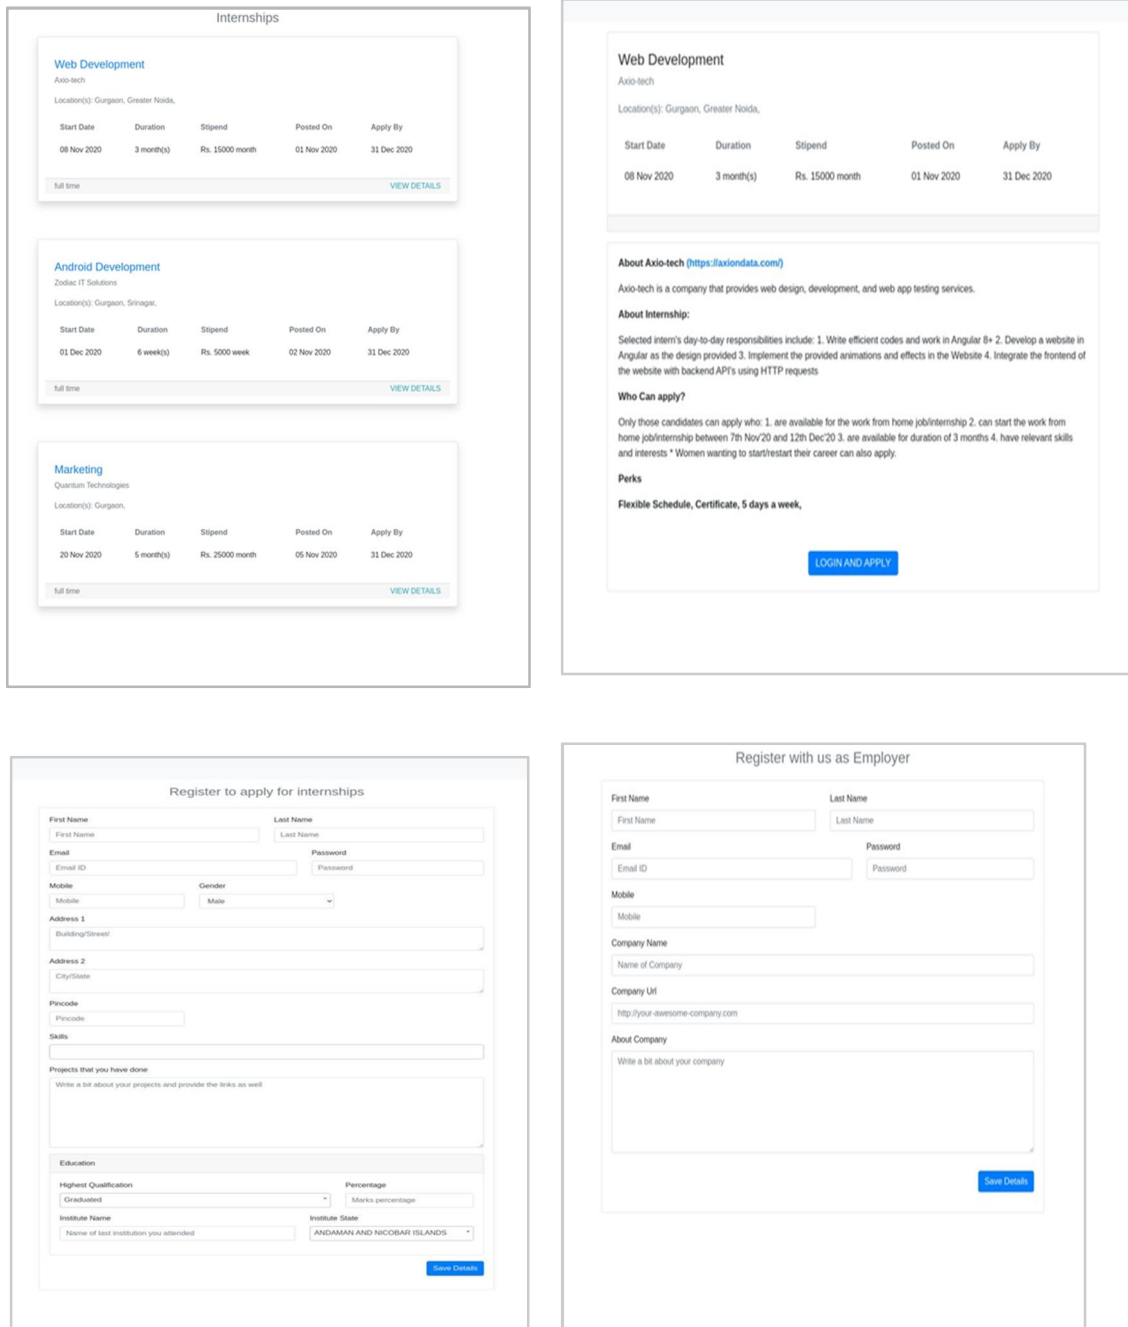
Internships

Web Development
Axio-tech
Location(s): Gurgaon, Greater Noida,

| Start Date | Duration | Stipend | Posted On | Apply By |
|---|---|---|---|---|
| 08 Nov 2020 | 3 month(s) | Rs. 15000 month | 01 Nov 2020 | 31 Dec 2020 |

full time
VIEW DETAILS

Android Development
Zodiac IT Solutions
Location(s): Gurgaon, Srinagar,

| Start Date | Duration | Stipend | Posted On | Apply By |
|---|---|---|---|---|
| 01 Dec 2020 | 6 week(s) | Rs. 5000 week | 02 Nov 2020 | 31 Dec 2020 |

full time
VIEW DETAILS

Marketing
Quantum Technologies
Location(s): Gurgaon,

| Start Date | Duration | Stipend | Posted On | Apply By |
|---|---|---|---|---|
| 20 Nov 2020 | 5 month(s) | Rs. 25000 month | 05 Nov 2020 | 31 Dec 2020 |

full time
VIEW DETAILS

Web Development
Axio-tech
Location(s): Gurgaon, Greater Noida,

| Start Date | Duration | Stipend | Posted On | Apply By |
|---|---|---|---|---|
| 08 Nov 2020 | 3 month(s) | Rs. 15000 month | 01 Nov 2020 | 31 Dec 2020 |

About Axio-tech (https://axiondata.com/)

Axio-tech is a company that provides web design, development, and web app testing services.

About Internship:

Selected intern's day-to-day responsibilities include: 1. Write efficient codes and work in Angular 8+ 2. Develop a website in Angular as the design provided 3. Implement the provided animations and effects in the Website 4. Integrate the frontend of the website with backend API's using HTTP requests

Who Can apply?

Only those candidates can apply who: 1. are available for the work from home job/internship 2. can start the work from home job/internship between 7th Nov'20 and 12th Dec'20 3. are available for duration of 3 months 4. have relevant skills and interests * Women wanting to start/restart their career can also apply.

Perks

Flexible Schedule, Certificate, 5 days a week,

LOGIN AND APPLY

Register to apply for internships

First Name
First Name
Last Name
Last Name
Email
Email ID
Password
Password
Mobile
Mobile
Gender
Male
Address 1
Building/Street/
Address 2
City/State
Pincode
Pincode
Skills
Projects that you have done
Write a bit about your projects and provide the links as well
Education
Highest Qualification
Graduated
Percentage
Marks percentage
Institute Name
Name of last institution you attended
Institute State
ANDAMAN AND NICOBAR ISLANDS
Save Details

Register with us as Employer

First Name
First Name
Last Name
Last Name
Email
Email ID
Password
Password
Mobile
Mobile
Company Name
Name of Company
Company Url
http://your-awesome-company.com
About Company
Write a bit about your company
Save Details